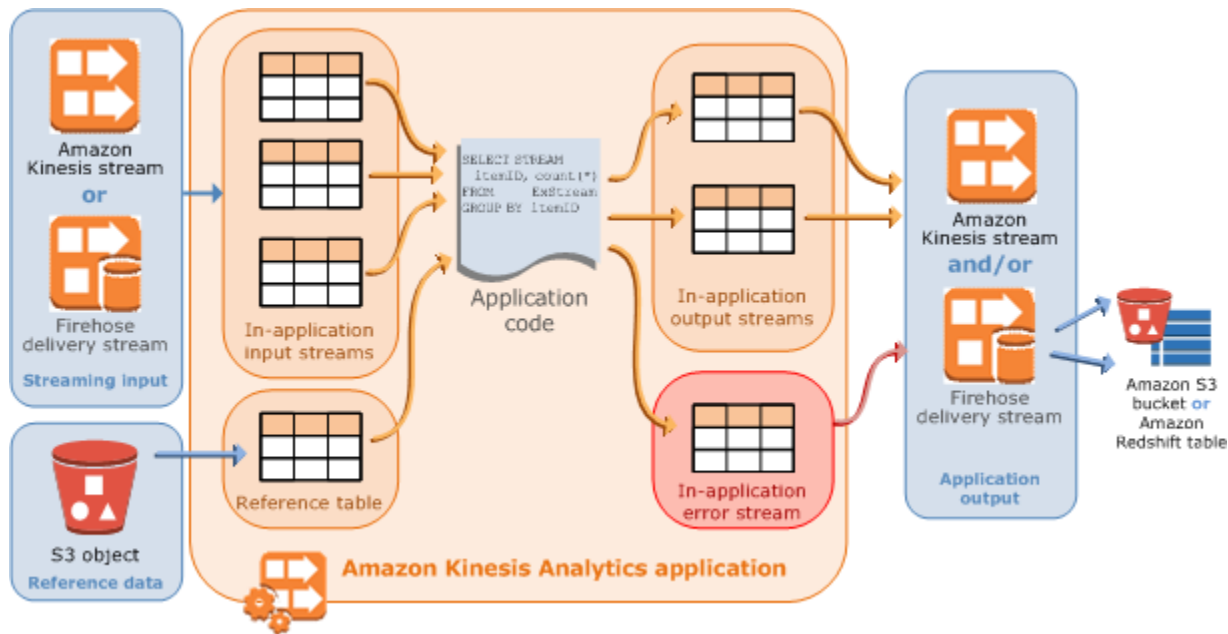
Amazon Kinesis stream

or

Firehose delivery stream

Streaming input

S3 object

Reference data

In-application input streams

Reference table

SELECT STREAM
ItemID, count(*)
FROM ExStream
GROUP BY ItemID

Application code

In-application output streams

In-application error stream

Amazon Kinesis Analytics application

Amazon Kinesis stream

and/or

Firehose delivery stream

Application output

Amazon S3 bucket or Amazon Redshift table